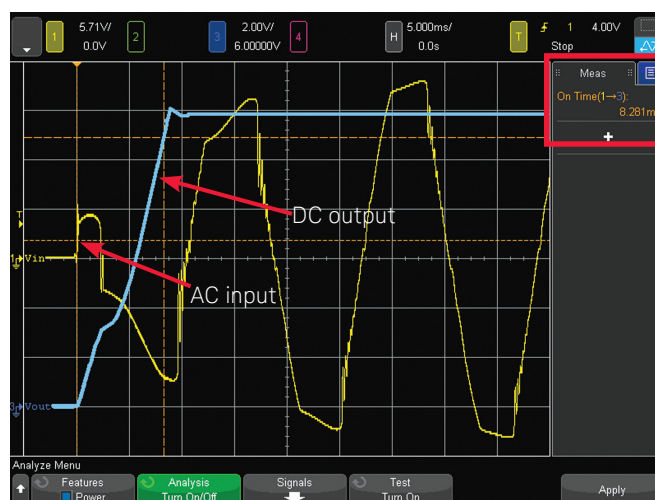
1 5.71V/ 0.0V 2 3 2.00V/ 6.00000V 4 H 5.000ms/ 0.0s T 1 4.00V Stop

Meas
On Time(1→3):
8.281m
+

T
1 Vin
3 Vout

DC output
AC input

Analyze Menu
Features
Power
Analysis
Turn On/Off
Signals
Test
Turn On
Apply